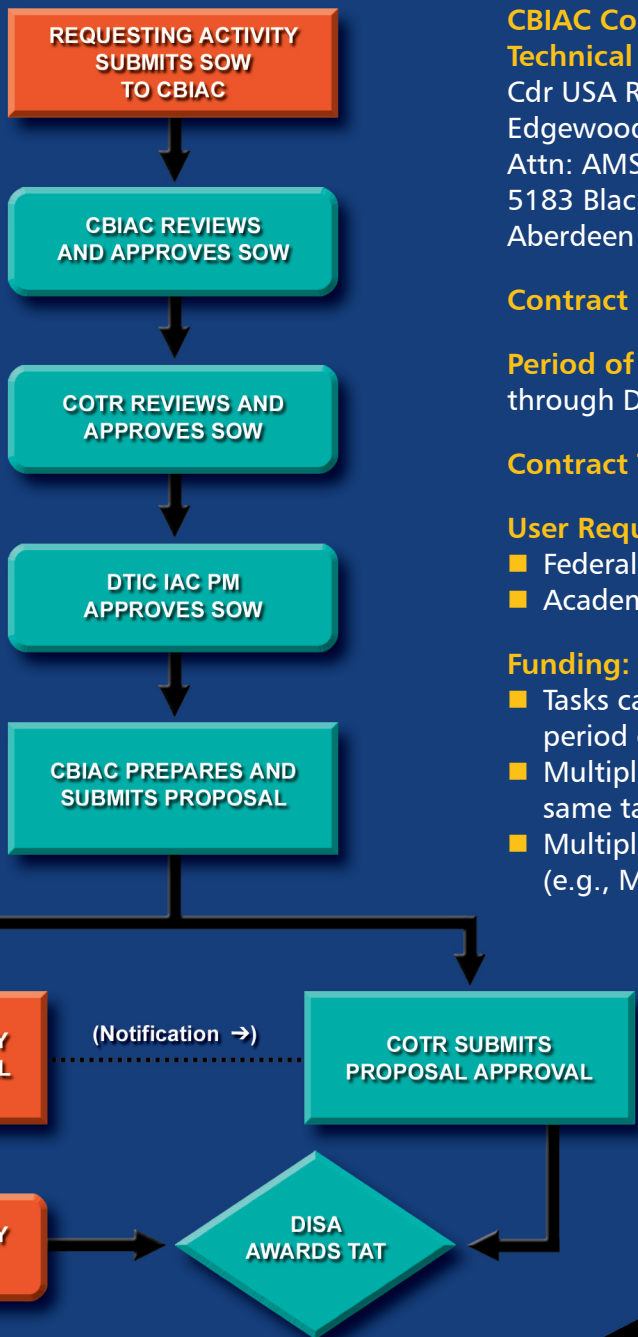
REQUESTING ACTIVITY SUBMITS SOW TO CBIAC

CBIAC REVIEWS AND APPROVES SOW

COTR REVIEWS AND APPROVES SOW

DTIC IAC PM APPROVES SOW

CBIAC PREPARES AND SUBMITS PROPOSAL

Y
L

(Notification →)

COTR SUBMITS PROPOSAL APPROVAL

Y

DISA AWARDS TAT

CBIAC Co
Technical
Cdr USA R
Edgewood
Attn: AMS
5183 Blac
Aberdeen

Contract

Period of
through D

Contract

User Requ
■ Federal
■ Acaden

Funding:
■ Tasks ca
period
■ Multipl
same ta
■ Multipl
(e.g., M